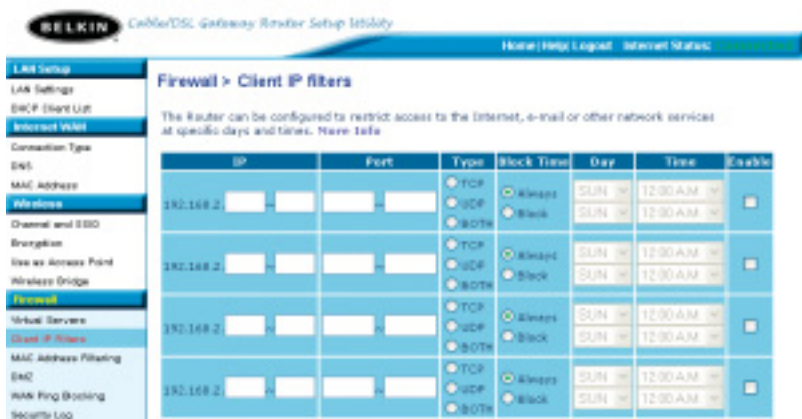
BELKIN Cable/DSL Gateway Router Setup Utility

Home | Help | Logout Internet Status:

LAN Setup
LAN Settings
DHCP Client List
Internet WAN
Connection Type
DNS
MAC Address
Wireless
Channel and SSID
Encryption
Use as Access Point
Wireless Bridge
Firewall
Virtual Servers
Client IP Filters
MAC Address Filtering
DMZ
WAN Ping Blocking
Security Log

Firewall > Client IP filters

The Router can be configured to restrict access to the Internet, e-mail or other network services at specific days and times. More Info

| IP | Port | Type | Block Time | Day | Time | Enable |
|---|---|---|---|---|---|---|
| 192.168.2. [ ] ~ [ ] | [ ] ~ [ ] | TCP UDP BOTH | Always Block | SUN SUN | 12:00 A.M. 12:00 A.M. | |
| 192.168.2. [ ] ~ [ ] | [ ] ~ [ ] | TCP UDP BOTH | Always Block | SUN SUN | 12:00 A.M. 12:00 A.M. | |
| 192.168.2. [ ] ~ [ ] | [ ] ~ [ ] | TCP UDP BOTH | Always Block | SUN SUN | 12:00 A.M. 12:00 A.M. | |
| 192.168.2. [ ] ~ [ ] | [ ] ~ [ ] | TCP UDP BOTH | Always Block | SUN SUN | 12:00 A.M. 12:00 A.M. | |